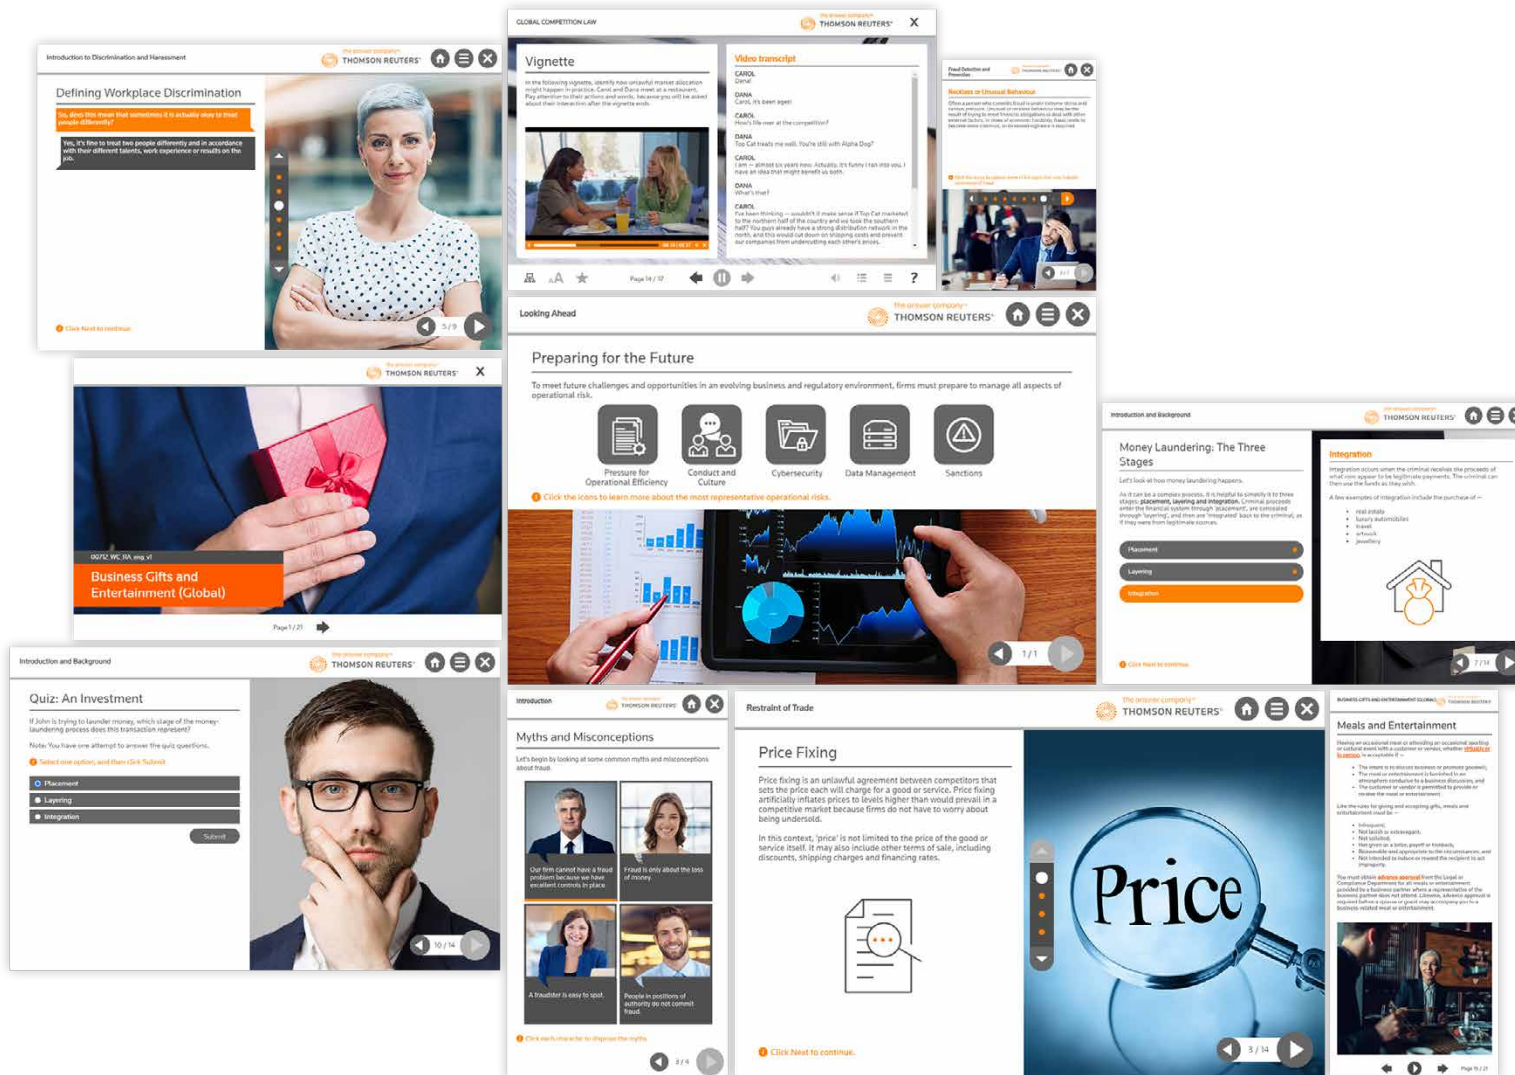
Introduction to Discrimination and Harassment

the answer company THOMSON REUTERS

Defining Workplace Discrimination

So, does this mean that sometimes it is actually okay to treat people differently?

Yes, it's fine to treat two people differently and in accordance with their different talents, work experience or results on the job.

Click Next to continue.

5 / 9

GLOBAL COMPETITION LAW

the answer company THOMSON REUTERS

Vignette

In the following vignette, identify how unlawful market allocation might happen in practice. Carol and Dana meet at a restaurant. Pay attention to their actions and words, because you will be asked about their interaction after the vignette ends.

Video transcript

CAROL
Dana!

DANA
Carol, it's been ages!

CAROL
How's life over at the competition?

DANA
Top Cat treats me well. You're still with Alpha Dog?

CAROL
I am — almost six years now. Actually, it's funny I ran into you. I have an idea that might benefit us both.

DANA
What's that?

CAROL
I've been thinking — wouldn't it make sense if Top Cat marketed to the northern half of the country and Alpha Dog marketed to the southern half? You guys already have a strong distribution network in the north, and this would cut down on shipping costs and prevent our companies from undercutting each other's prices.

Page 14 / 17

?

Fraud Detection and Prevention

the answer company THOMSON REUTERS

Reckless or Unusual Behaviour

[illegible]

Looking Ahead

the answer company THOMSON REUTERS

Preparing for the Future

To meet future challenges and opportunities in an evolving business and regulatory environment, firms must prepare to manage all aspects of operational risk.

Pressure for Operational Efficiency

Conduct and Culture

Cybersecurity

Data Management

Sanctions

Click the icons to learn more about the most representative operational risks.

1 / 1

the answer company THOMSON REUTERS

00712_WC_RA_eng_v1

Business Gifts and Entertainment (Global)

Page 1 / 21

Introduction and Background

the answer company THOMSON REUTERS

Money Laundering: The Three Stages

Let's look at how money laundering happens.

As it can be a complex process, it is helpful to simplify it to three stages: placement, layering and integration. Criminal proceeds enter the financial system through 'placement', are concealed through 'layering', and then are 'integrated' back to the criminal, as if they were from legitimate sources.

Placement

Layering

Integration

Click Next to continue.

Integration

Integration occurs when the criminal receives the proceeds of what now appear to be legitimate payments. The criminal can then use the funds as they wish.

A few examples of integration include the purchase of —

real estate
luxury automobiles
travel
artwork
jewellery

7 / 14

Introduction and Background

the answer company THOMSON REUTERS

Quiz: An Investment

If John is trying to launder money, which stage of the money-laundering process does this transaction represent?

Note: You have one attempt to answer the quiz questions.

Select one option, and then click Submit.

Placement

Layering

Integration

Submit

10 / 14

Introduction

the answer company THOMSON REUTERS

Myths and Misconceptions

Let's begin by looking at some common myths and misconceptions about fraud.

Our firm cannot have a fraud problem because we have excellent controls in place.

Fraud is only about the loss of money.

A fraudster is easy to spot.

People in positions of authority do not commit fraud.

Click each character to dispose the myths.

3 / 4

Restraint of Trade

the answer company THOMSON REUTERS

Price Fixing

Price fixing is an unlawful agreement between competitors that sets the price each will charge for a good or service. Price fixing artificially inflates prices to levels higher than would prevail in a competitive market because firms do not have to worry about being undersold.

In this context, 'price' is not limited to the price of the good or service itself. It may also include other terms of sale, including discounts, shipping charges and financing rates.

Click Next to continue.

Price

3 / 14

BUSINESS GIFTS AND ENTERTAINMENT (GLOBAL)

the answer company THOMSON REUTERS

Meals and Entertainment

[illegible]

Page 15 / 21